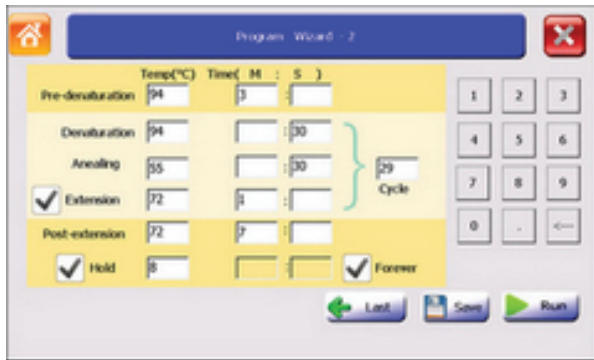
Program Wizard - 2

Temp(°C) Time( M : S )

Pre-denaturation 94 3 :

Denaturation 94 : 30

Anealing 55 : 30

Extension 72 1 :

29 Cycle

Post-extension 72 7 :

Hold 8 : Forever

1 2 3
4 5 6
7 8 9
0 . ⟵

Last Save Run